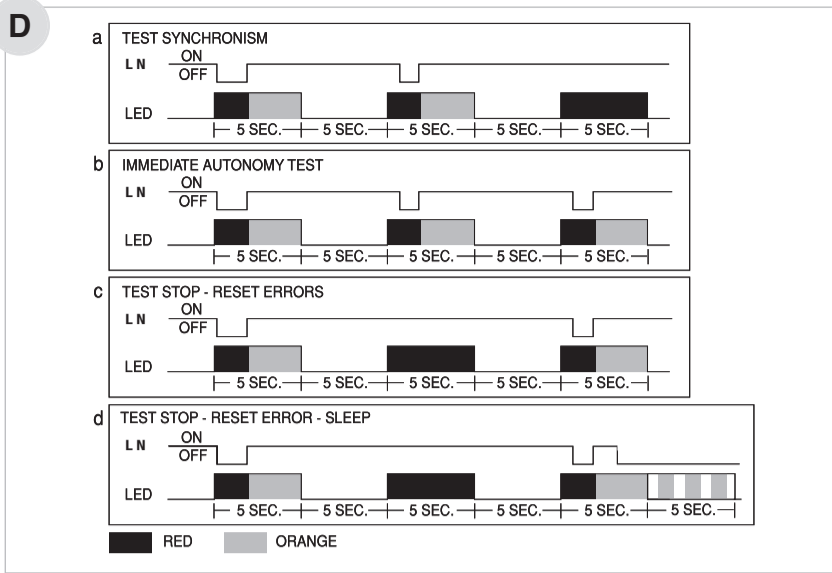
D

a TEST SYNCHRONISM
L N ON
OFF
LED
5 SEC. 5 SEC. 5 SEC. 5 SEC. 5 SEC.

b IMMEDIATE AUTONOMY TEST
L N ON
OFF
LED
5 SEC. 5 SEC. 5 SEC. 5 SEC. 5 SEC.

c TEST STOP - RESET ERRORS
L N ON
OFF
LED
5 SEC. 5 SEC. 5 SEC. 5 SEC. 5 SEC.

d TEST STOP - RESET ERROR - SLEEP
L N ON
OFF
LED
5 SEC. 5 SEC. 5 SEC. 5 SEC. 5 SEC. 5 SEC.

RED ORANGE